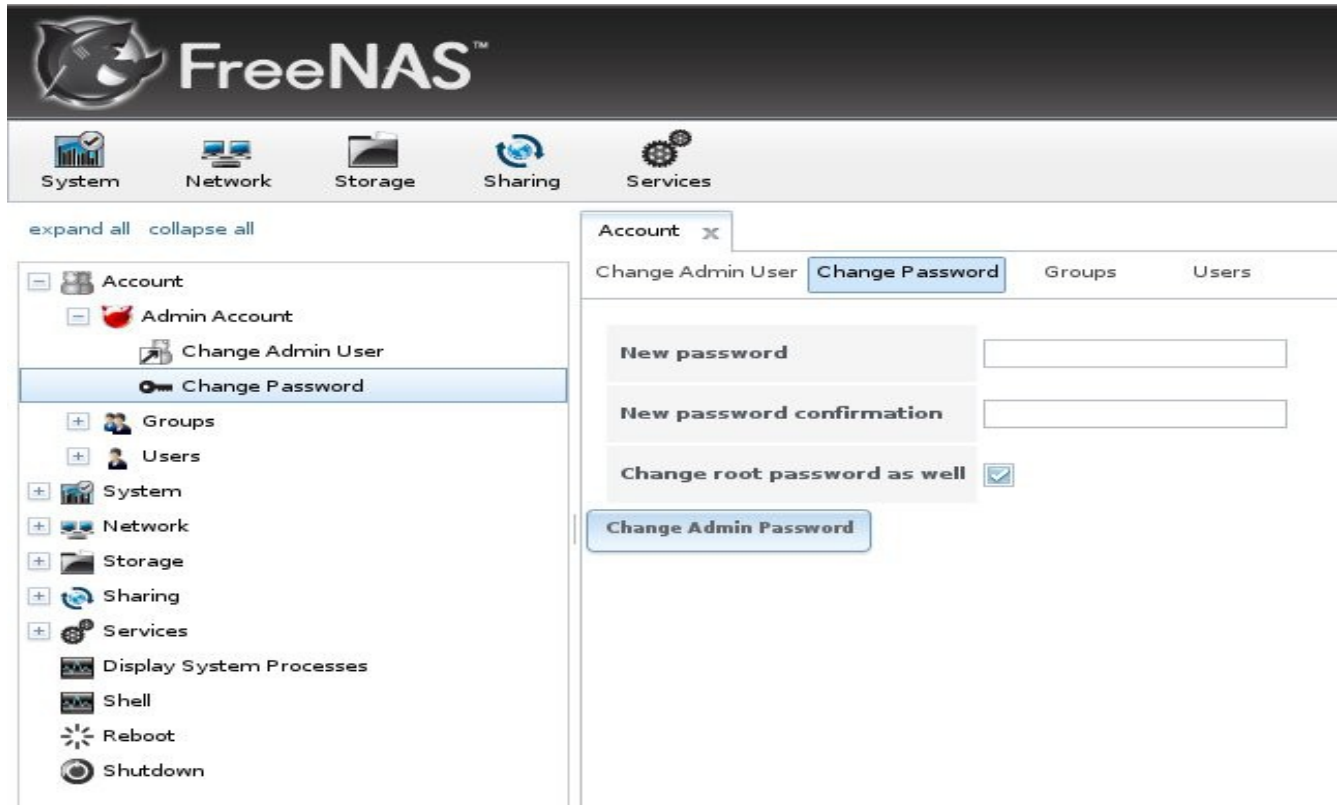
FreeNAS™

System Network Storage Sharing Services

expand all collapse all

Account
Admin Account
Change Admin User
Change Password
Groups
Users
System
Network
Storage
Sharing
Services
Display System Processes
Shell
Reboot
Shutdown

Account

Change Admin User Change Password Groups Users

New password

New password confirmation

Change root password as well

Change Admin Password